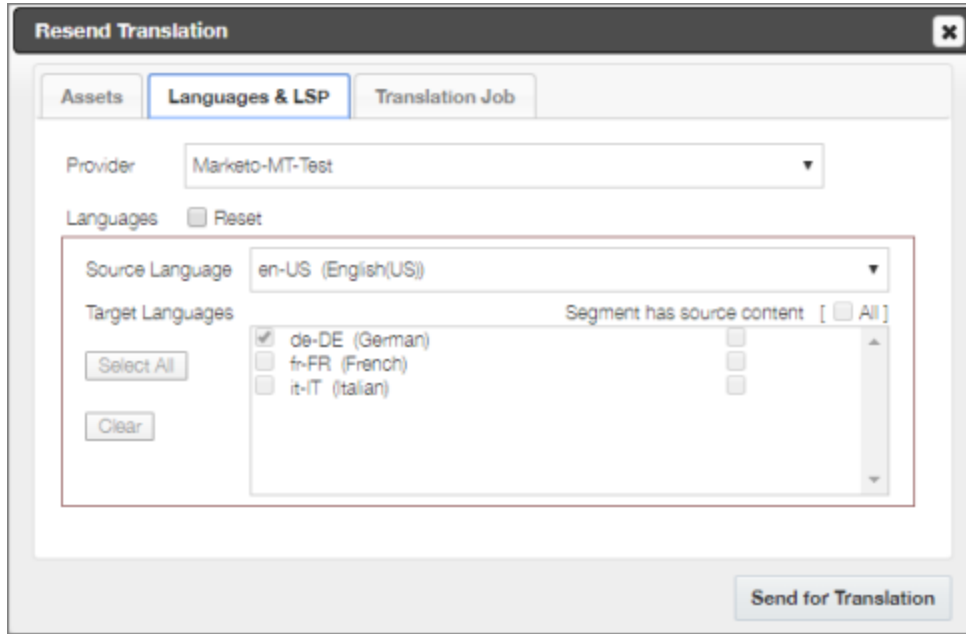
Resend Translation

Assets | Languages & LSP | Translation Job

Provider Marketo-MT-Test

Languages Reset

Source Language en-US (English(US))

Target Languages

Segment has source content [ All ]

de-DE (German)
fr-FR (French)
it-IT (Italian)

Select All

Clear

Send for Translation